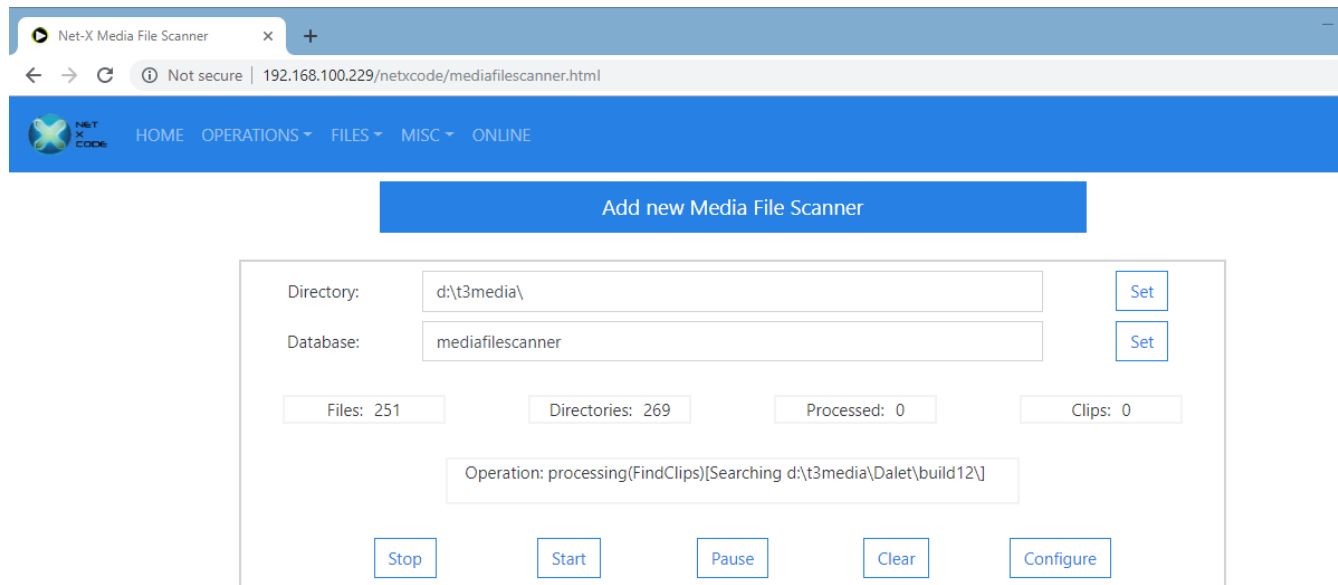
Net-X Media File Scanner ×
+
Not secure | 192.168.100.229/netxcode/mediafilescanner.html

NET X CODE
HOME OPERATIONS FILES MISC ONLINE

Add new Media File Scanner

Directory: d:\t3media\ Set
Database: mediafilescanner Set

Files: 251
Directories: 269
Processed: 0
Clips: 0

Operation: processing(FindClips)[Searching d:\t3media\Dalet\build12\]

Stop Start Pause Clear Configure